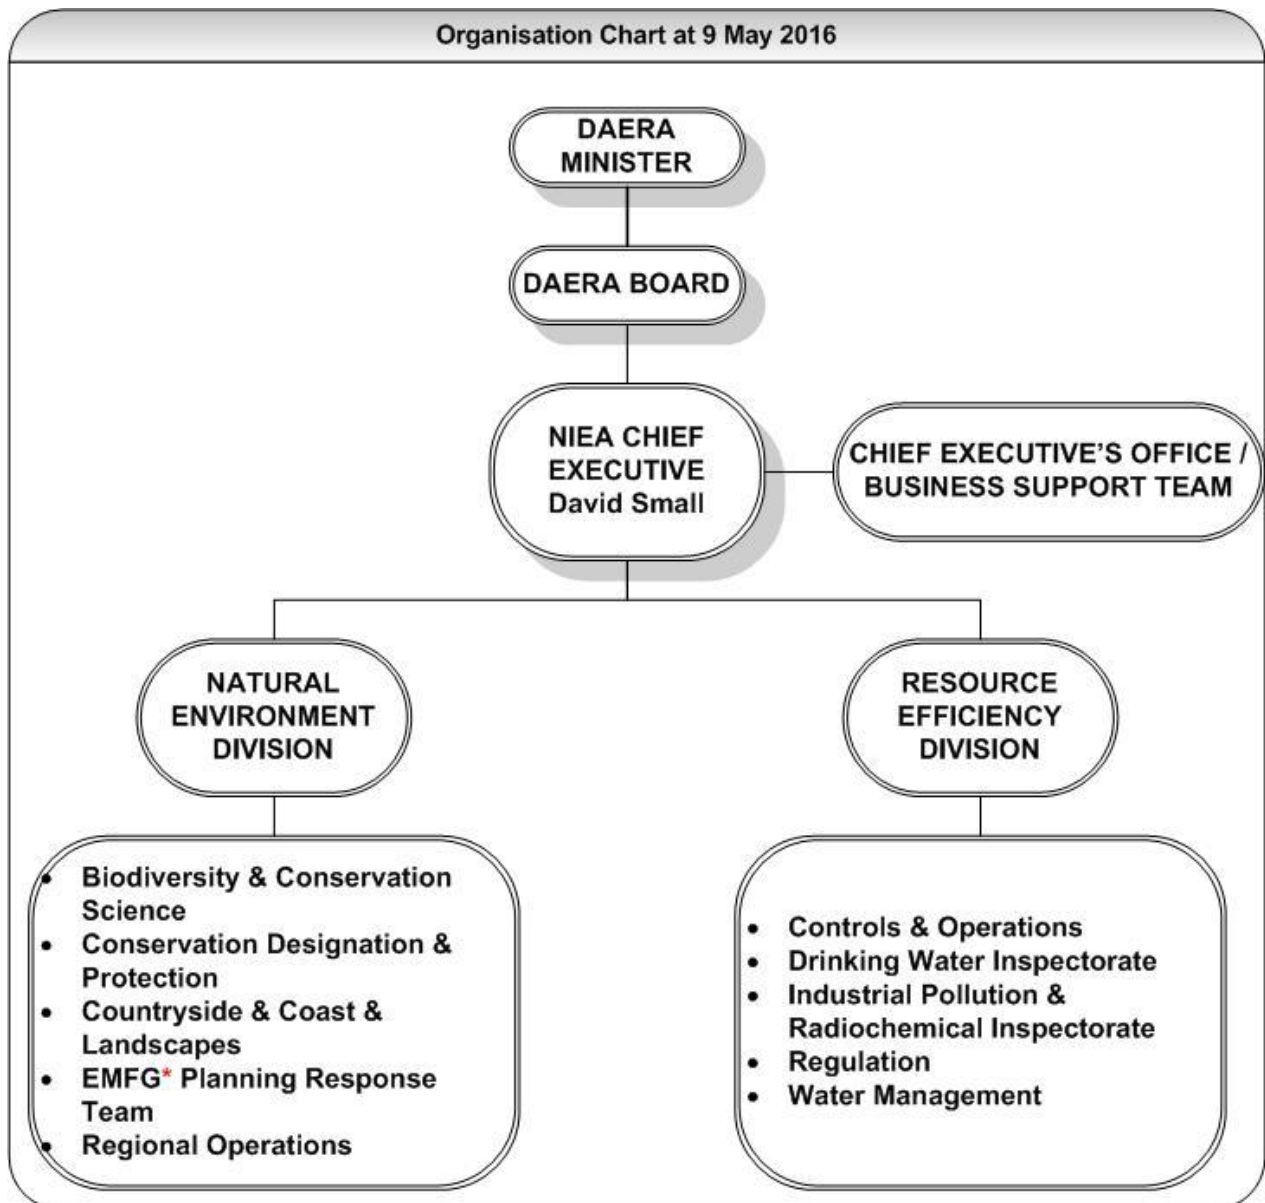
Organisation Chart at 9 May 2016

DAERA MINISTER

DAERA BOARD

NIEA CHIEF EXECUTIVE
David Small

CHIEF EXECUTIVE'S OFFICE / BUSINESS SUPPORT TEAM

NATURAL ENVIRONMENT DIVISION

RESOURCE EFFICIENCY DIVISION

- Biodiversity & Conservation Science
- Conservation Designation & Protection
- Countryside & Coast & Landscapes
- EMFG* Planning Response Team
- Regional Operations

- Controls & Operations
- Drinking Water Inspectorate
- Industrial Pollution & Radiochemical Inspectorate
- Regulation
- Water Management